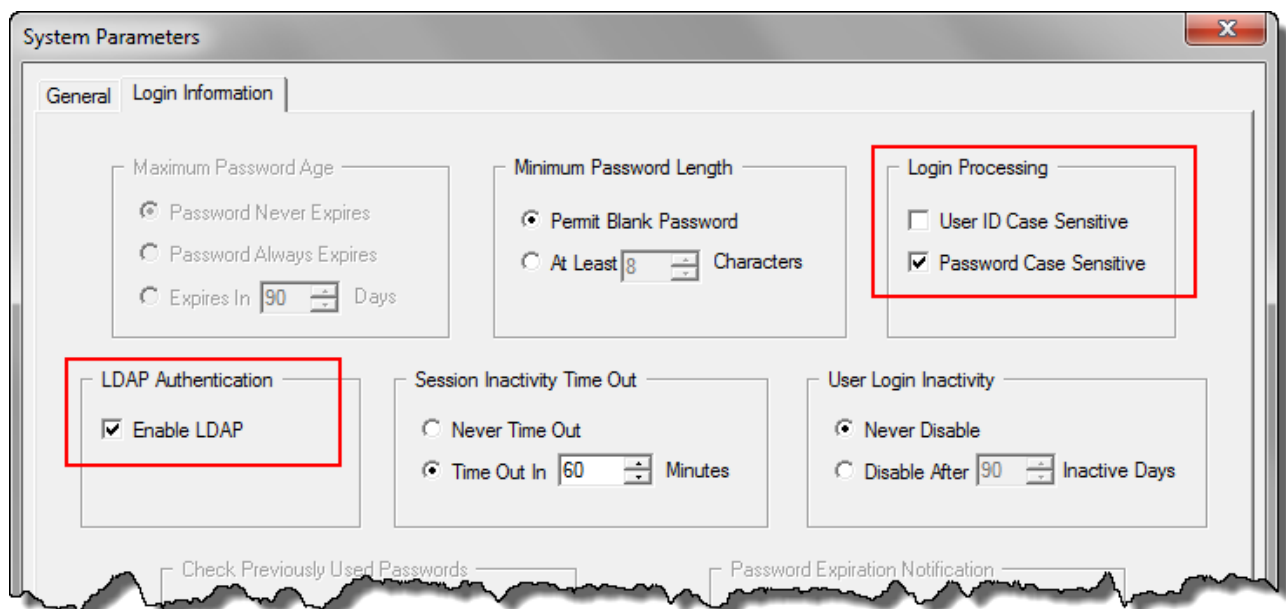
System Parameters

General | Login Information

Maximum Password Age
Password Never Expires
Password Always Expires
Expires In 90 Days

Minimum Password Length
Permit Blank Password
At Least 8 Characters

Login Processing
User ID Case Sensitive
Password Case Sensitive

LDAP Authentication
Enable LDAP

Session Inactivity Time Out
Never Time Out
Time Out In 60 Minutes

User Login Inactivity
Never Disable
Disable After 90 Inactive Days

Check Previously Used Passwords

Password Expiration Notification